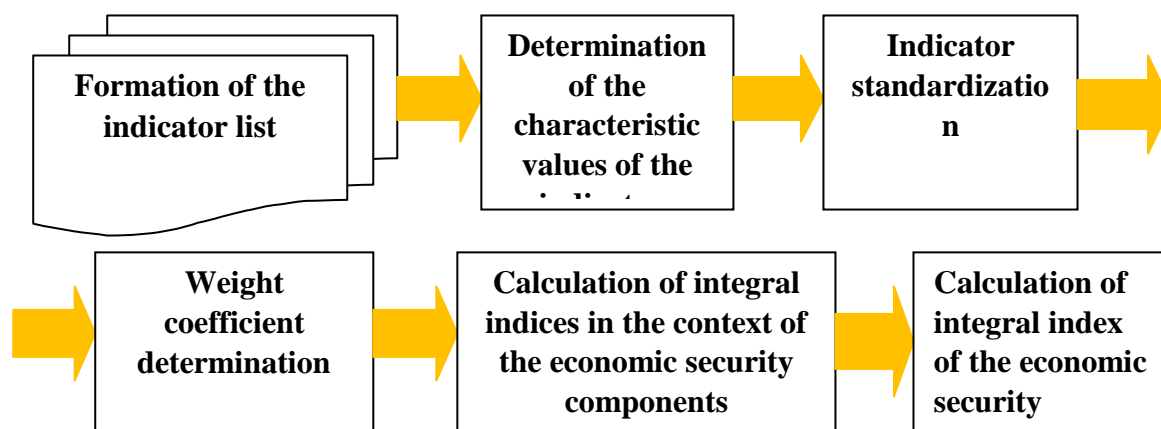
Formation of the indicator list

Determination of the characteristic values of the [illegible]

Indicator standardizatio n

Weight coefficient determination

Calculation of integral indices in the context of the economic security components

Calculation of integral index of the economic security